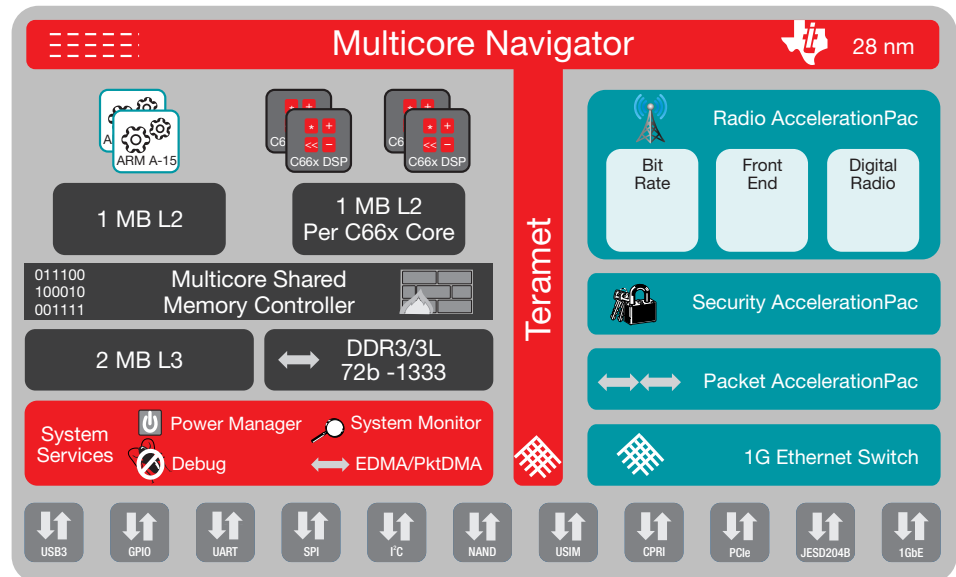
Multicore Navigator

28 nm

A

ARM A-15

C6

C66x DSP

C6

C66x DSP

1 MB L2

1 MB L2 Per C66x Core

011100
100010
001111

Multicore Shared Memory Controller

2 MB L3

DDR3/3L 72b -1333

System Services

Power Manager

System Monitor

Debug

EDMA/PktDMA

Teramet

Radio AccelerationPac

Bit Rate

Front End

Digital Radio

Security AccelerationPac

Packet AccelerationPac

1G Ethernet Switch

USB3

GPIO

UART

SPI

I²C

NAND

USIM

CPRI

PCIe

JESD204B

1GbE